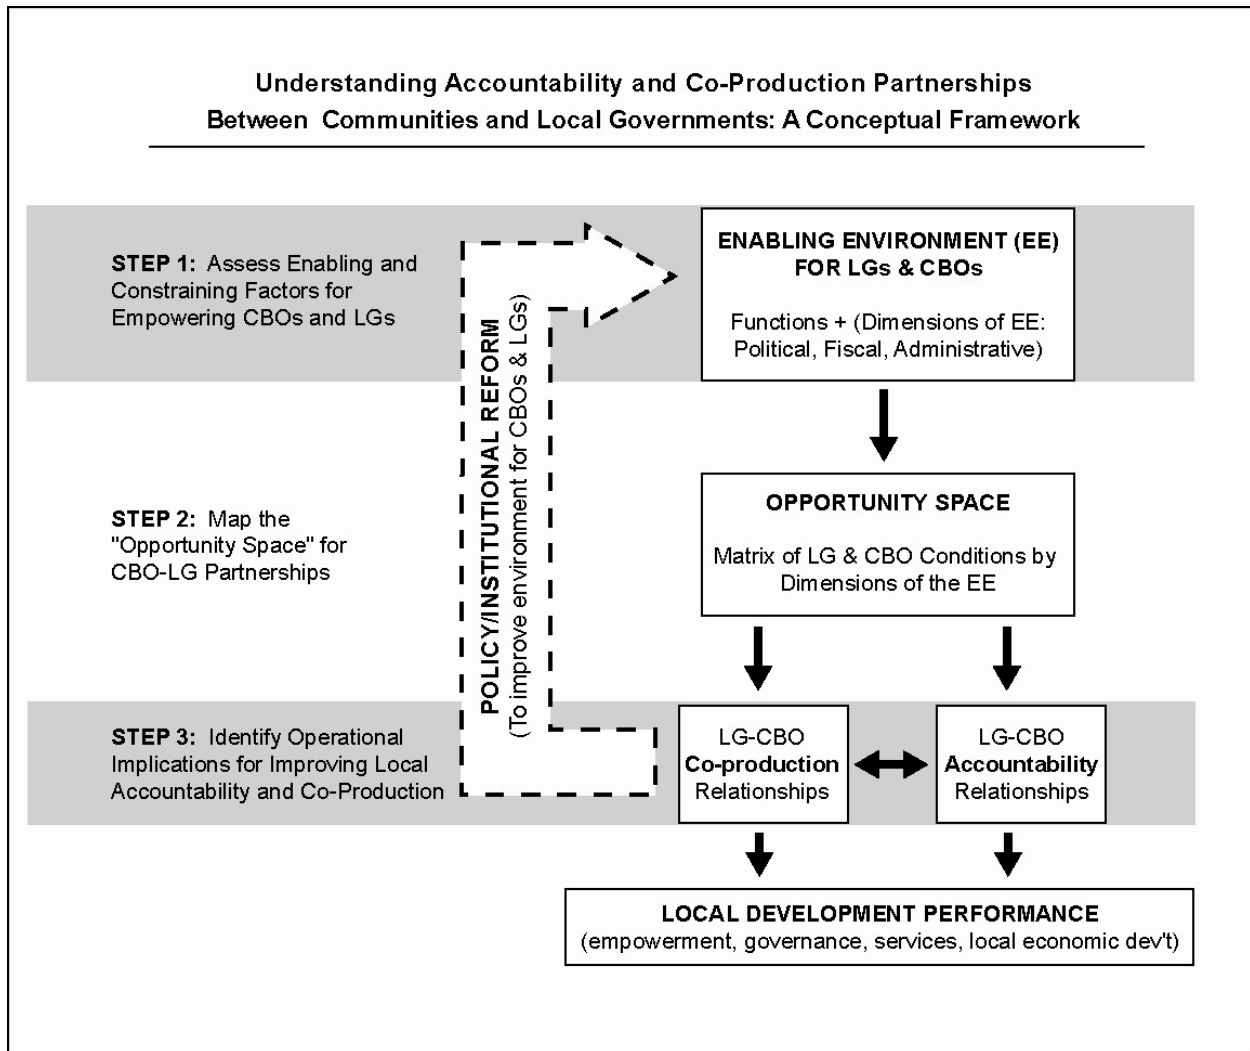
Understanding Accountability and Co-Production Partnerships Between Communities and Local Governments: A Conceptual Framework

STEP 1: Assess Enabling and Constraining Factors for Empowering CBOs and LGs

POLICY/INSTITUTIONAL REFORM
(To improve environment for CBOs & LGs)

ENABLING ENVIRONMENT (EE) FOR LGs & CBOs

Functions + (Dimensions of EE: Political, Fiscal, Administrative)

STEP 2: Map the "Opportunity Space" for CBO-LG Partnerships

OPPORTUNITY SPACE

Matrix of LG & CBO Conditions by Dimensions of the EE

STEP 3: Identify Operational Implications for Improving Local Accountability and Co-Production

LG-CBO
Co-production
Relationships

LG-CBO
Accountability
Relationships

LOCAL DEVELOPMENT PERFORMANCE
(empowerment, governance, services, local economic dev't)